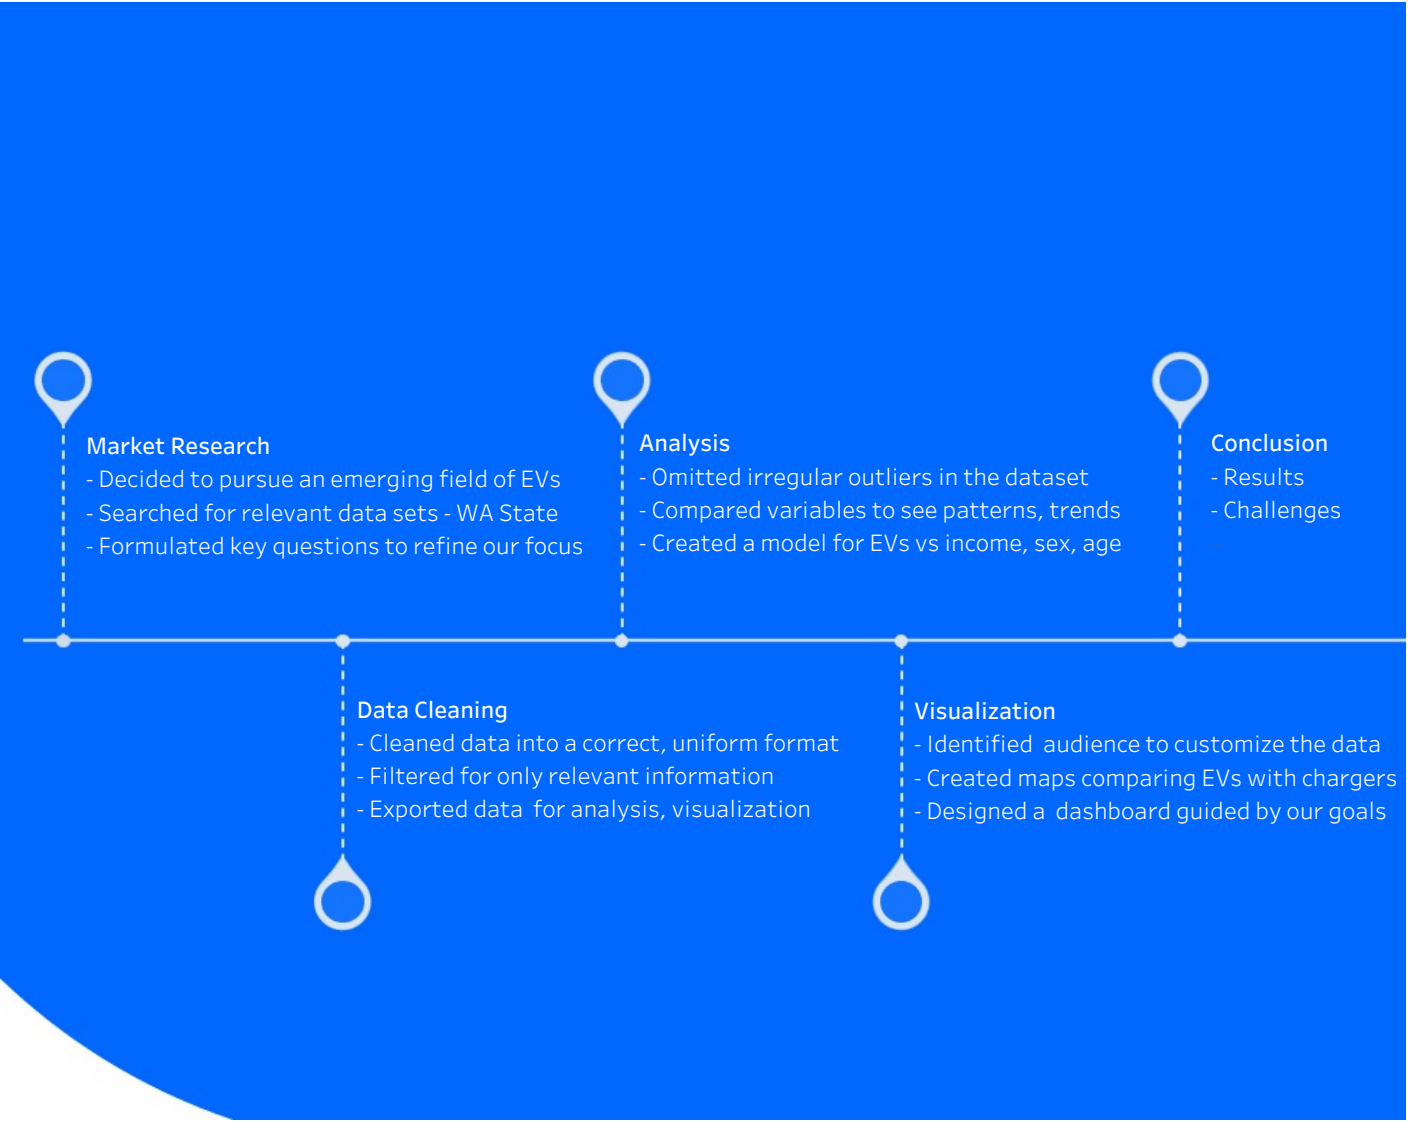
Market Research
- Decided to pursue an emerging field of EVs
- Searched for relevant data sets - WA State
- Formulated key questions to refine our focus

Analysis
- Omitted irregular outliers in the dataset
- Compared variables to see patterns, trends
- Created a model for EVs vs income, sex, age

Conclusion
- Results
- Challenges

Data Cleaning
- Cleaned data into a correct, uniform format
- Filtered for only relevant information
- Exported data for analysis, visualization

Visualization
- Identified audience to customize the data
- Created maps comparing EVs with chargers
- Designed a dashboard guided by our goals